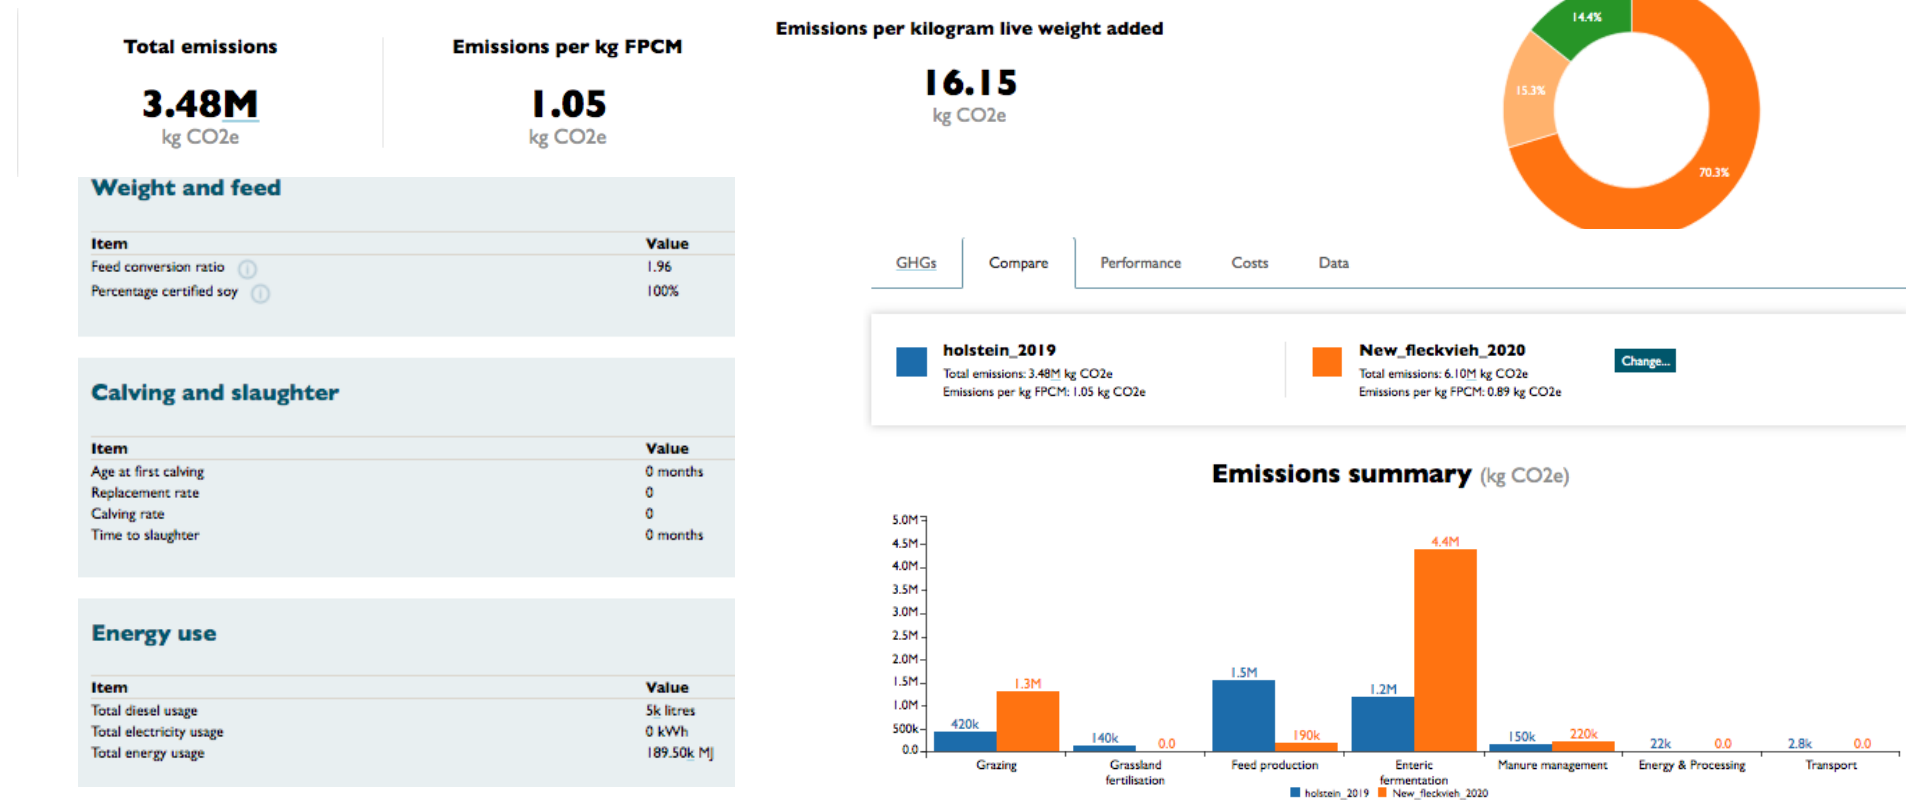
Total emissions

3.48M
kg CO2e

Emissions per kg FPCM

1.05
kg CO2e

Emissions per kilogram live weight added

16.15
kg CO2e

14.4%
15.3%
70.3%

Weight and feed

| Item | Value |
|---|---|
| Feed conversion ratio ⓘ | 1.96 |
| Percentage certified soy ⓘ | 100% |

Calving and slaughter

| Item | Value |
|---|---|
| Age at first calving | 0 months |
| Replacement rate | 0 |
| Calving rate | 0 |
| Time to slaughter | 0 months |

Energy use

| Item | Value |
|---|---|
| Total diesel usage | 5k litres |
| Total electricity usage | 0 kWh |
| Total energy usage | 189.50k MJ |

GHGs Compare Performance Costs Data

holstein_2019
Total emissions: 3.48M kg CO2e
Emissions per kg FPCM: 1.05 kg CO2e

New_fleckvieh_2020
Total emissions: 6.10M kg CO2e
Emissions per kg FPCM: 0.89 kg CO2e

Change...

Emissions summary (kg CO2e)

5.0M
4.5M
4.0M
3.5M
3.0M
2.5M
2.0M
1.5M
1.0M
500k
0.0

420k 1.3M Grazing
140k 0.0 Grassland fertilisation
1.5M 190k Feed production
1.2M 4.4M Enteric fermentation
150k 220k Manure management
22k 0.0 Energy & Processing
2.8k 0.0 Transport

holstein_2019 New_fleckvieh_2020